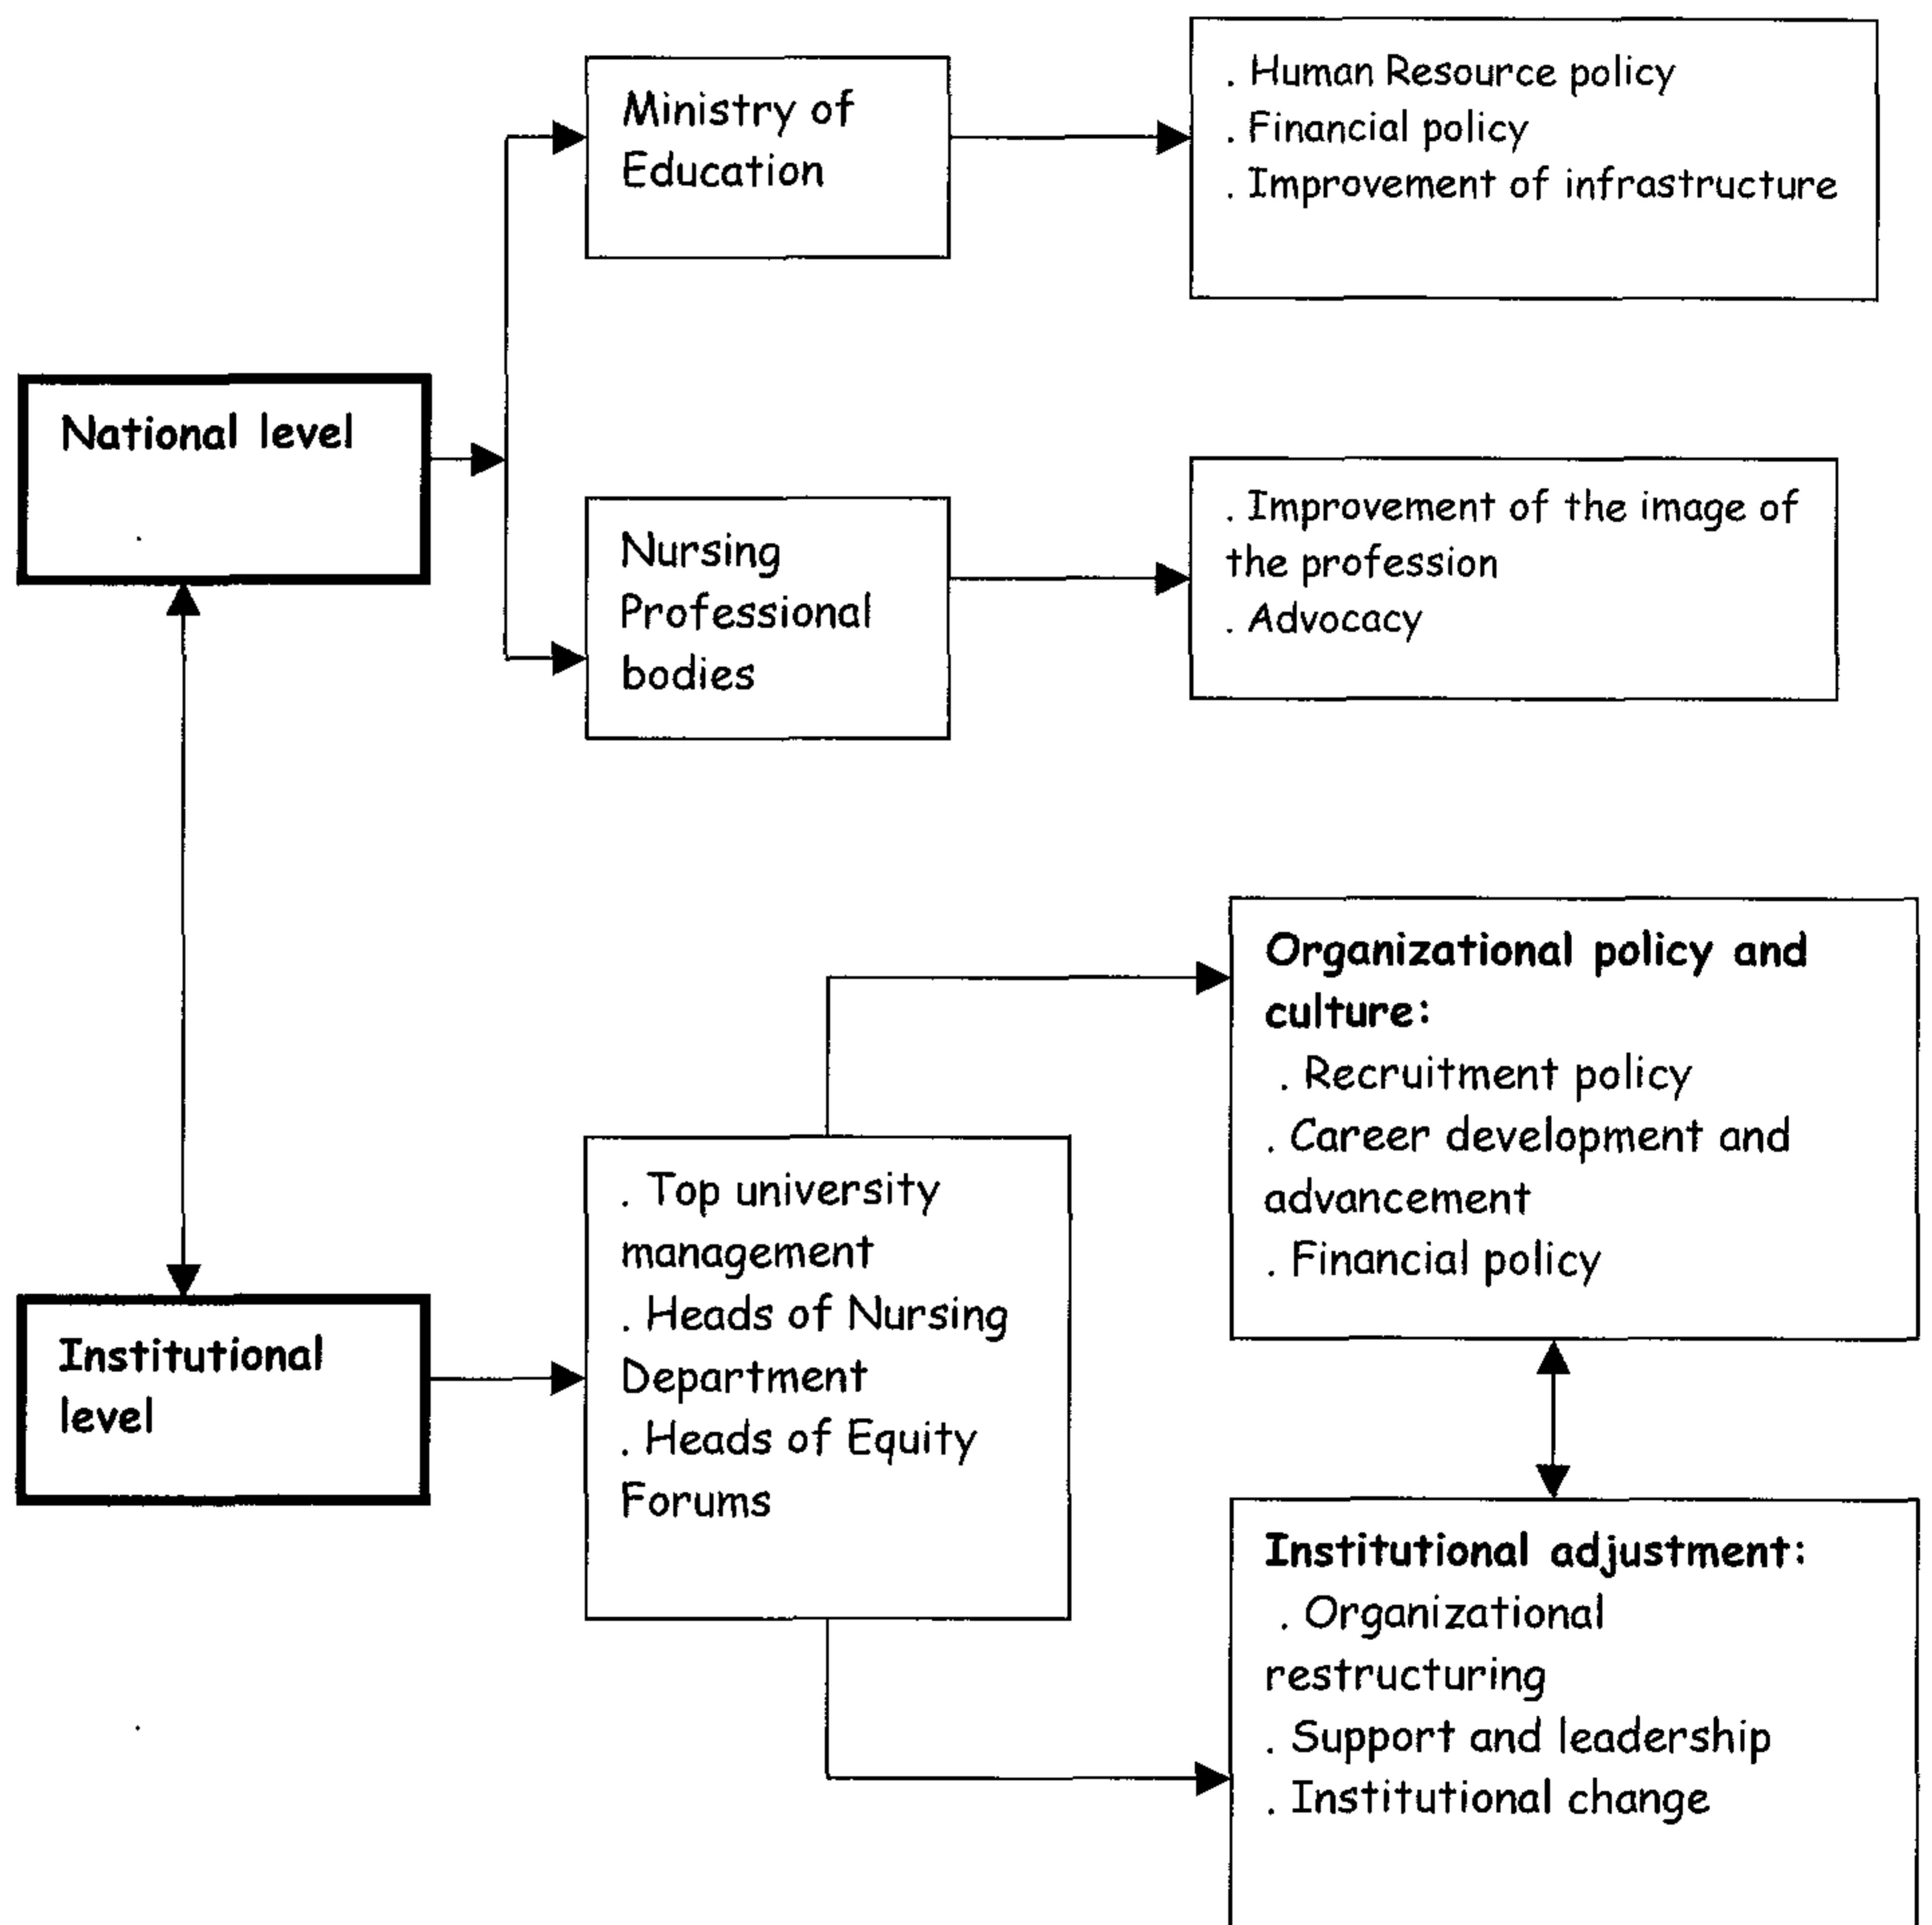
National level

Ministry of Education

. Human Resource policy
. Financial policy
. Improvement of infrastructure

Nursing Professional bodies

. Improvement of the image of the profession
. Advocacy

Institutional level

. Top university management
. Heads of Nursing Department
. Heads of Equity Forums

Organizational policy and culture:
. Recruitment policy
. Career development and advancement
. Financial policy

Institutional adjustment:
. Organizational restructuring
. Support and leadership
. Institutional change